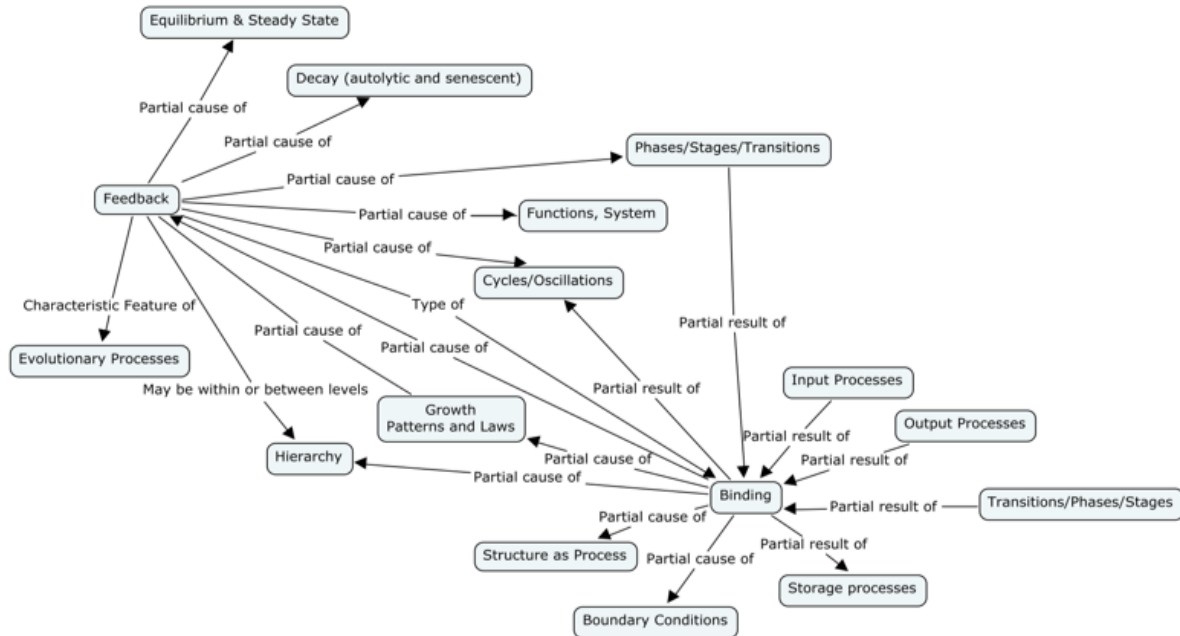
Equilibrium & Steady State

Partial cause of

Decay (autolytic and senescent)

Partial cause of

Phases/Stages/Transitions

Partial cause of

Feedback

Partial cause of

Functions, System

Partial cause of

Cycles/Oscillations

Type of

Characteristic Feature of

Partial cause of

Partial result of

Partial cause of

Evolutionary Processes

May be within or between levels

Partial result of

Input Processes

Growth Patterns and Laws

Partial result of

Output Processes

Partial cause of

Partial result of

Hierarchy

Partial cause of

Binding

Partial result of

Transitions/Phases/Stages

Partial cause of

Partial result of

Structure as Process

Partial cause of

Storage processes

Boundary Conditions